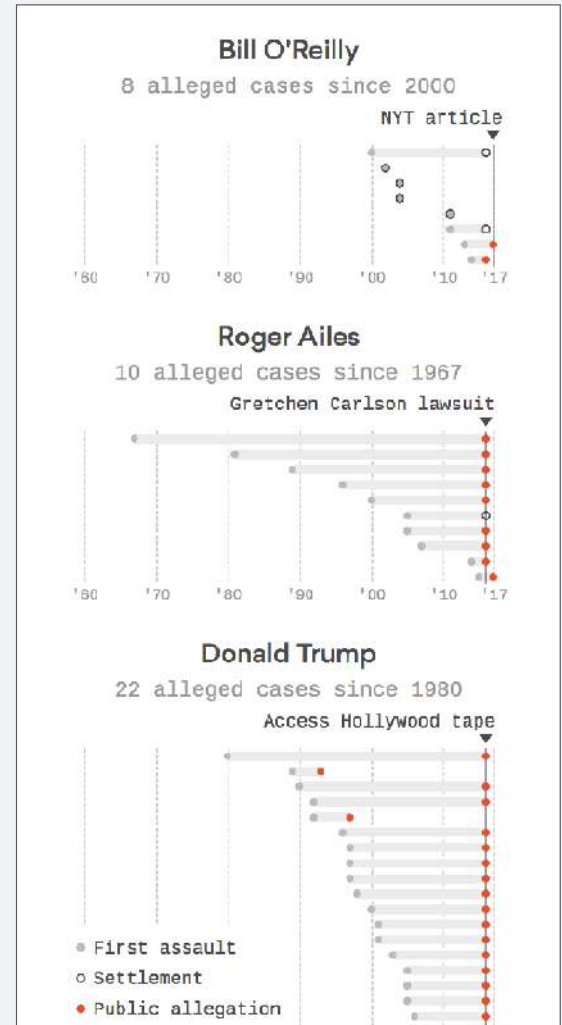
Bill O'Reilly

8 alleged cases since 2000

NYT article

'60 '70 '80 '90 '00 '10 '17

Roger Ailes

10 alleged cases since 1967

Gretchen Carlson lawsuit

'60 '70 '80 '90 '00 '10 '17

Donald Trump

22 alleged cases since 1980

Access Hollywood tape

First assault
Settlement
Public allegation